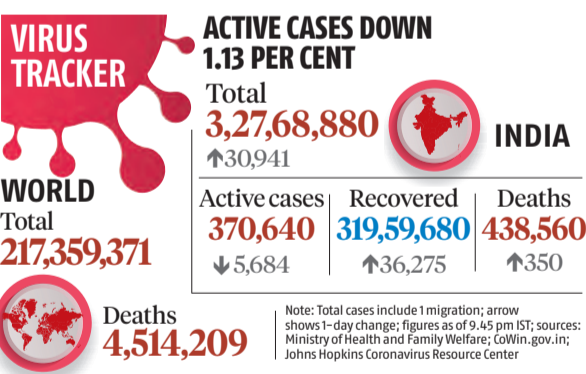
VIRUS TRACKER

ACTIVE CASES DOWN 1.13 PER CENT

Total
3,27,68,880
↑30,941

INDIA

WORLD
Total
217,359,371

| Active cases | Recovered | Deaths |
|---|---|---|
| 370,640 | 319,59,680 | 438,560 |
| ↓5,684 | ↑36,275 | ↑350 |

Deaths
4,514,209

Note: Total cases include 1 migration; arrow shows 1-day change; figures as of 9.45 pm IST; sources: Ministry of Health and Family Welfare; CoWin.gov.in; Johns Hopkins Coronavirus Resource Center